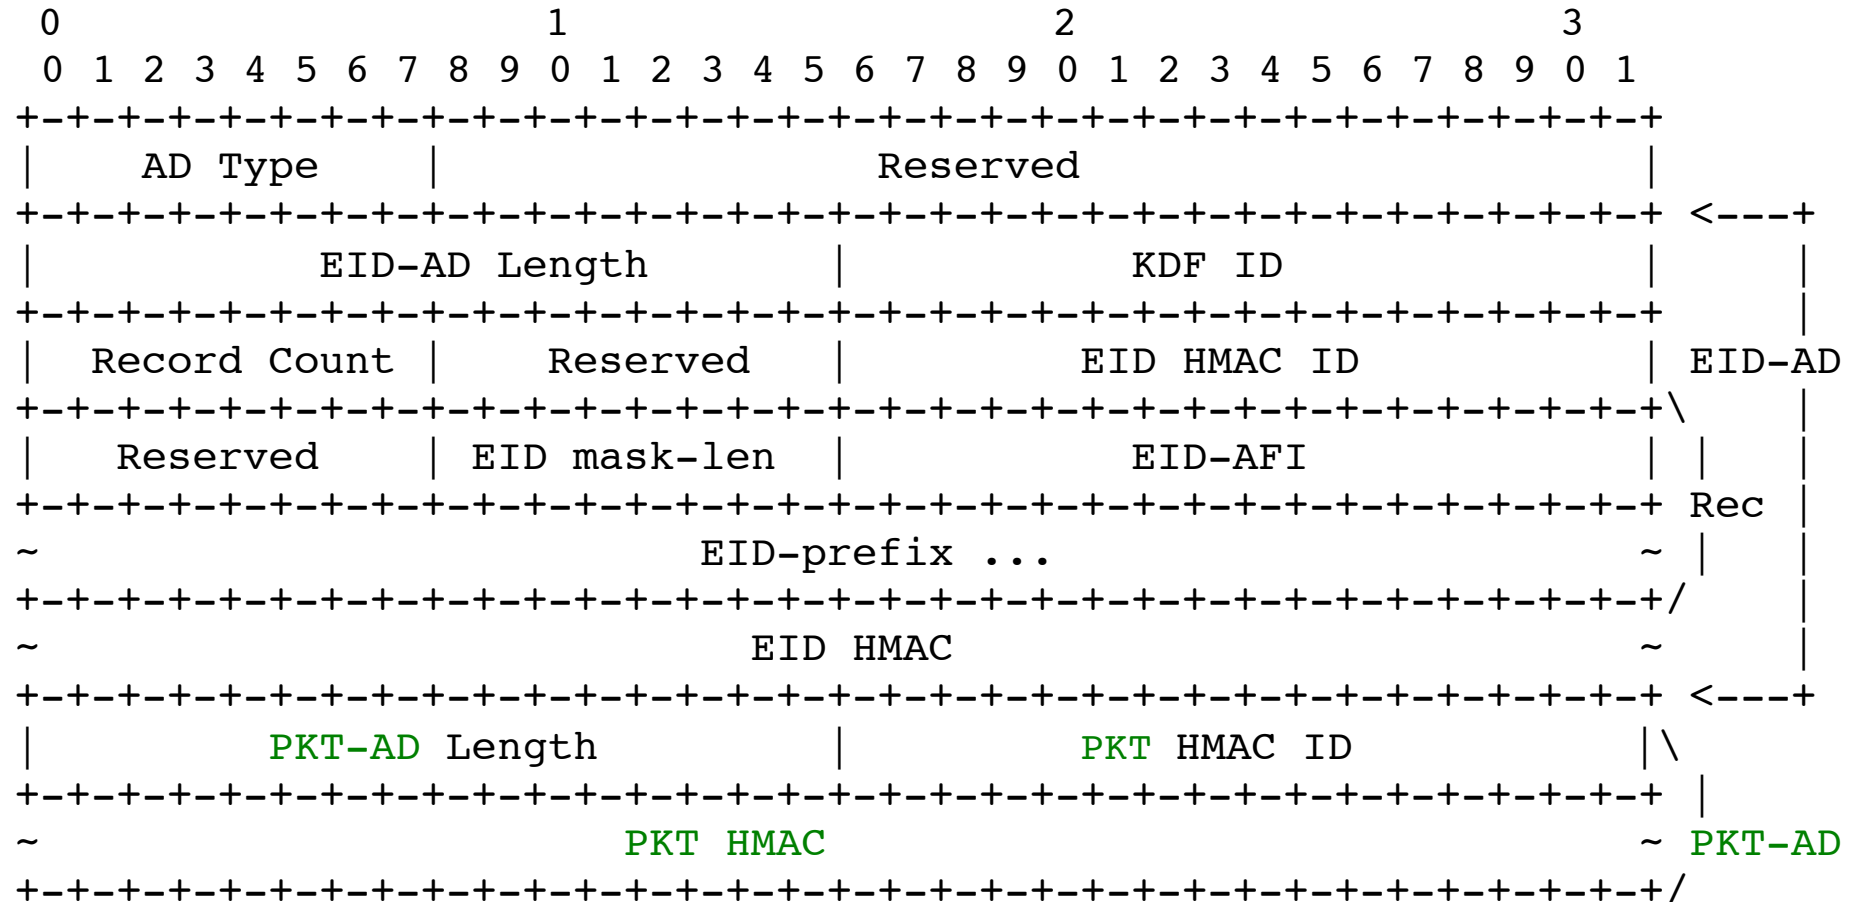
0                   1                   2                   3
 0 1 2 3 4 5 6 7 8 9 0 1 2 3 4 5 6 7 8 9 0 1 2 3 4 5 6 7 8 9 0 1
+-+-+-+-+-+-+-+-+-+-+-+-+-+-+-+-+-+-+-+-+-+-+-+-+-+-+-+-+-+-+-+-+
|    AD Type    |                  Reserved                     |
+-+-+-+-+-+-+-+-+-+-+-+-+-+-+-+-+-+-+-+-+-+-+-+-+-+-+-+-+-+-+-+-+ <---+
|         EID-AD Length         |           KDF ID              |     |
+-+-+-+-+-+-+-+-+-+-+-+-+-+-+-+-+-+-+-+-+-+-+-+-+-+-+-+-+-+-+-+-+     |
|  Record Count |    Reserved   |         EID HMAC ID           | EID-AD
+-+-+-+-+-+-+-+-+-+-+-+-+-+-+-+-+-+-+-+-+-+-+-+-+-+-+-+-+-+-+-+-+\    |
|   Reserved    | EID mask-len  |           EID-AFI             | |   |
+-+-+-+-+-+-+-+-+-+-+-+-+-+-+-+-+-+-+-+-+-+-+-+-+-+-+-+-+-+-+-+-+ Rec |
~                          EID-prefix ...                       ~ |   |
+-+-+-+-+-+-+-+-+-+-+-+-+-+-+-+-+-+-+-+-+-+-+-+-+-+-+-+-+-+-+-+-+/    |
~                            EID HMAC                           ~     |
+-+-+-+-+-+-+-+-+-+-+-+-+-+-+-+-+-+-+-+-+-+-+-+-+-+-+-+-+-+-+-+-+ <---+
|         PKT-AD Length         |          PKT HMAC ID          |\
+-+-+-+-+-+-+-+-+-+-+-+-+-+-+-+-+-+-+-+-+-+-+-+-+-+-+-+-+-+-+-+-+ |
~                            PKT HMAC                           ~ PKT-AD
+-+-+-+-+-+-+-+-+-+-+-+-+-+-+-+-+-+-+-+-+-+-+-+-+-+-+-+-+-+-+-+-+/